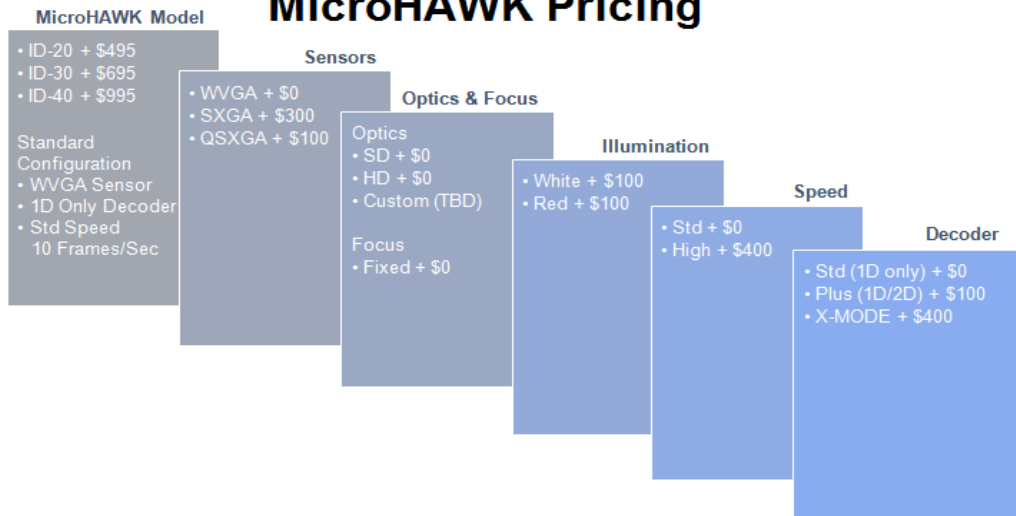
MicroHAWK Pricing

MicroHAWK Model
• ID-20 + $495
• ID-30 + $695
• ID-40 + $995

Standard Configuration
• WVGA Sensor
• 1D Only Decoder
• Std Speed 10 Frames/Sec

Sensors
• WVGA + $0
• SXGA + $300
• QSXGA + $100

Optics & Focus
Optics
• SD + $0
• HD + $0
• Custom (TBD)

Focus
• Fixed + $0

Illumination
• White + $100
• Red + $100

Speed
• Std + $0
• High + $400

Decoder
• Std (1D only) + $0
• Plus (1D/2D) + $100
• X-MODE + $400